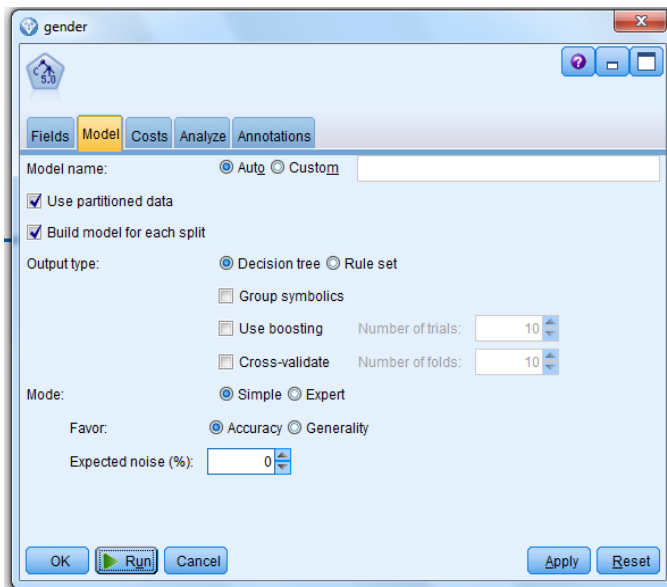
gender

C 5.0

Fields Model Costs Analyze Annotations

Model name: Auto Custom

Use partitioned data

Build model for each split

Output type: Decision tree Rule set

Group symbolics

Use boosting Number of trials: 10

Cross-validate Number of folds: 10

Mode: Simple Expert

Favor: Accuracy Generality

Expected noise (%): 0

OK Run Cancel Apply Reset